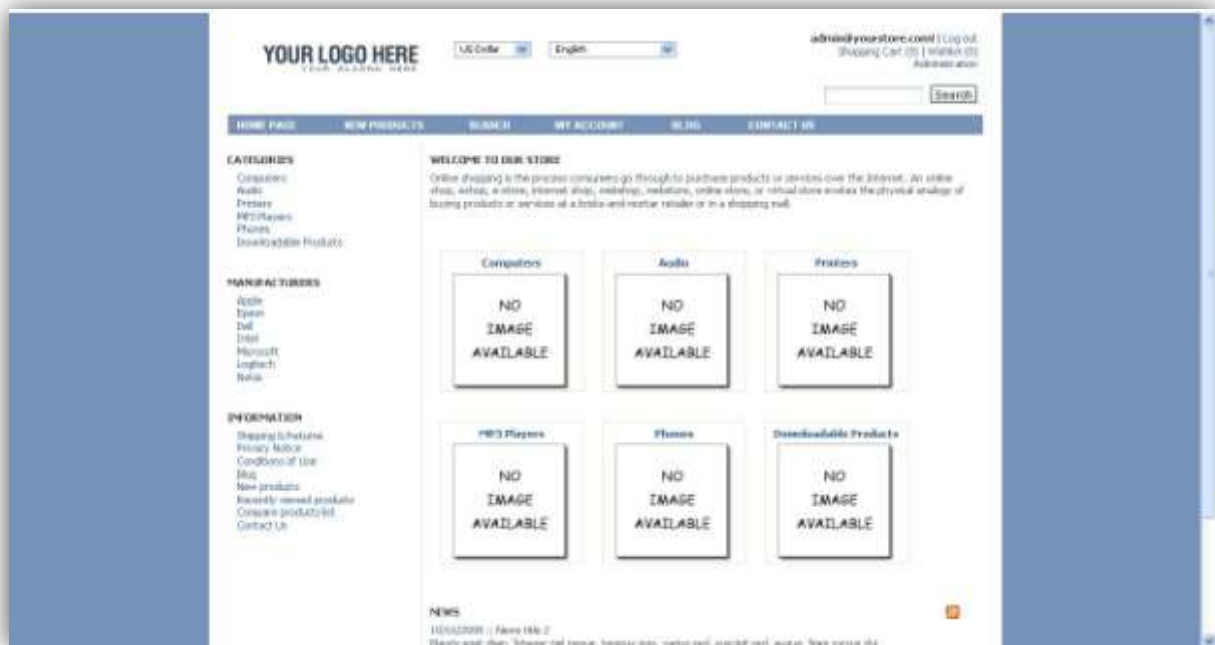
YOUR LOGO HERE
YOUR SLOGAN HERE

US Dollar
English

admin@yourstore.com | Log out
Shopping Cart (0) | Wishlist (0)
Administration

Search

HOME PAGE
NEW PRODUCTS
SEARCH
MY ACCOUNT
BLOG
CONTACT US

CATEGORIES
Computers
Audio
Printers
MP3 Players
Phones
Downloadable Products

MANUFACTURERS
Apple
Epson
Dell
Intel
Microsoft
Logitech
Nokia

INFORMATION
Shipping & Returns
Privacy Notice
Conditions of Use
Blog
New products
Recently viewed products
Compare products list
Contact Us

WELCOME TO OUR STORE
Online shopping is the process consumers go through to purchase products or services over the Internet. An online shop, eshop, e-store, internet shop, webshop, webstore, online store, or virtual store evokes the physical analogy of buying products or services at a bricks-and-mortar retailer or in a shopping mall.

Computers
NO IMAGE AVAILABLE

Audio
NO IMAGE AVAILABLE

Printers
NO IMAGE AVAILABLE

MP3 Players
NO IMAGE AVAILABLE

Phones
NO IMAGE AVAILABLE

Downloadable Products
NO IMAGE AVAILABLE

NEWS
10/01/2009 :: News title 2
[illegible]